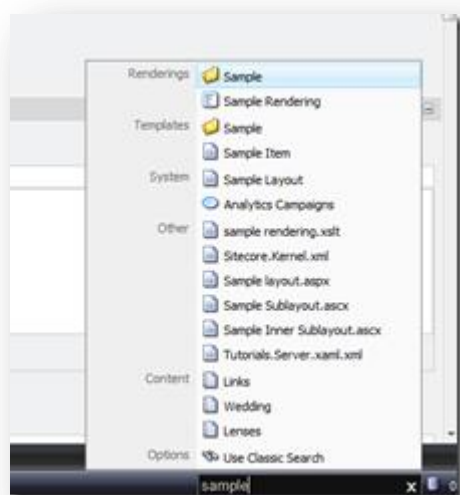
Renderings Sample
Sample Rendering
Templates Sample
Sample Item
System Sample Layout
Analytics Campaigns
Other sample rendering.xslt
Sitecore.Kernel.xml
Sample layout.aspx
Sample Sublayout.ascx
Sample Inner Sublayout.ascx
Tutorials.Server.xaml.xml
Content Links
Wedding
Lenses
Options Use Classic Search
sample
x